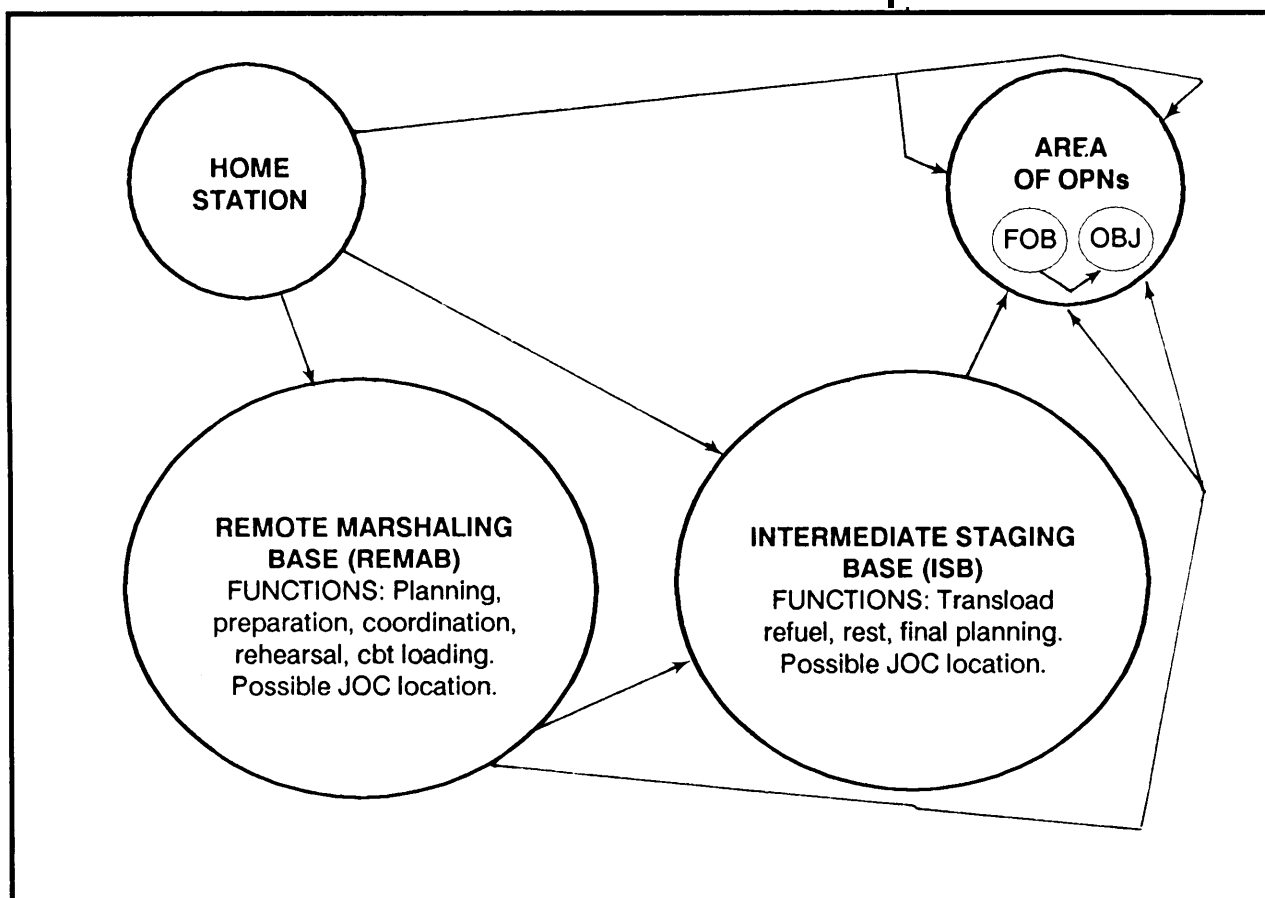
HOME STATION

AREA OF OPNs

FOB

OBJ

REMOTE MARSHALING BASE (REMAB)
FUNCTIONS: Planning, preparation, coordination, rehearsal, cbt loading. Possible JOC location.

INTERMEDIATE STAGING BASE (ISB)
FUNCTIONS: Transload refuel, rest, final planning. Possible JOC location.